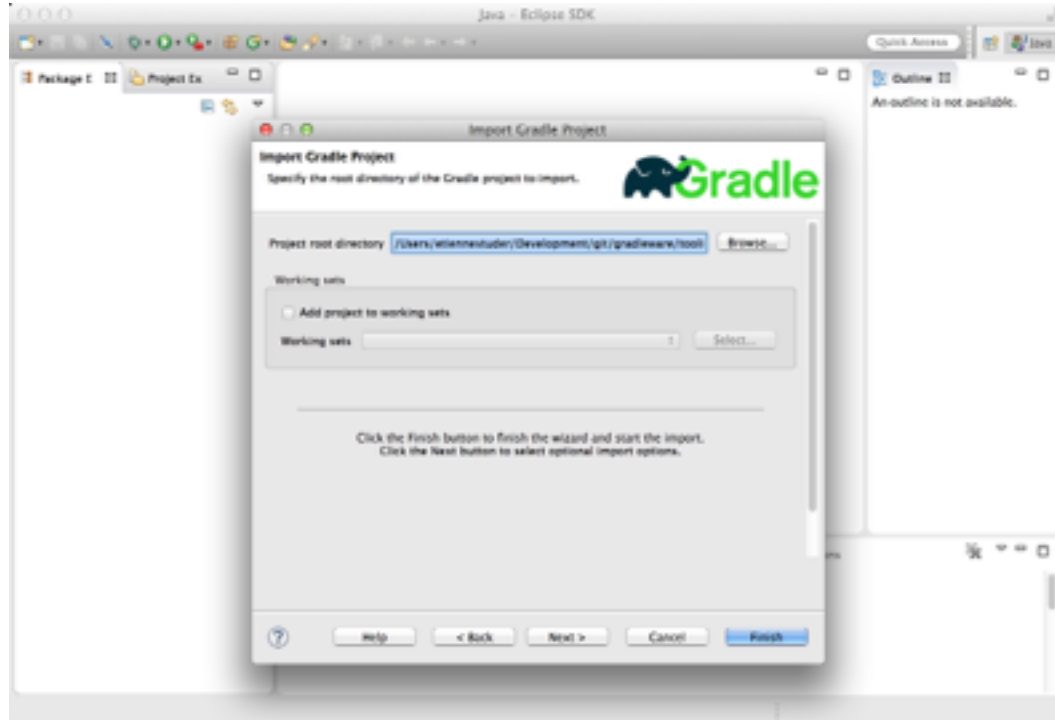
Java - Eclipse SDK

Quick Access

Java

Package E

Project Ex

Outline

An outline is not available.

Import Gradle Project

Import Gradle Project

Specify the root directory of the Gradle project to import.

Gradle

Project root directory /Users/etiennestuder/Development/git/gradleware/tooli

Browse...

Working sets

Add project to working sets

Working sets

Select...

Click the Finish button to finish the wizard and start the import.
Click the Next button to select optional import options.

Help

< Back

Next >

Cancel

Finish